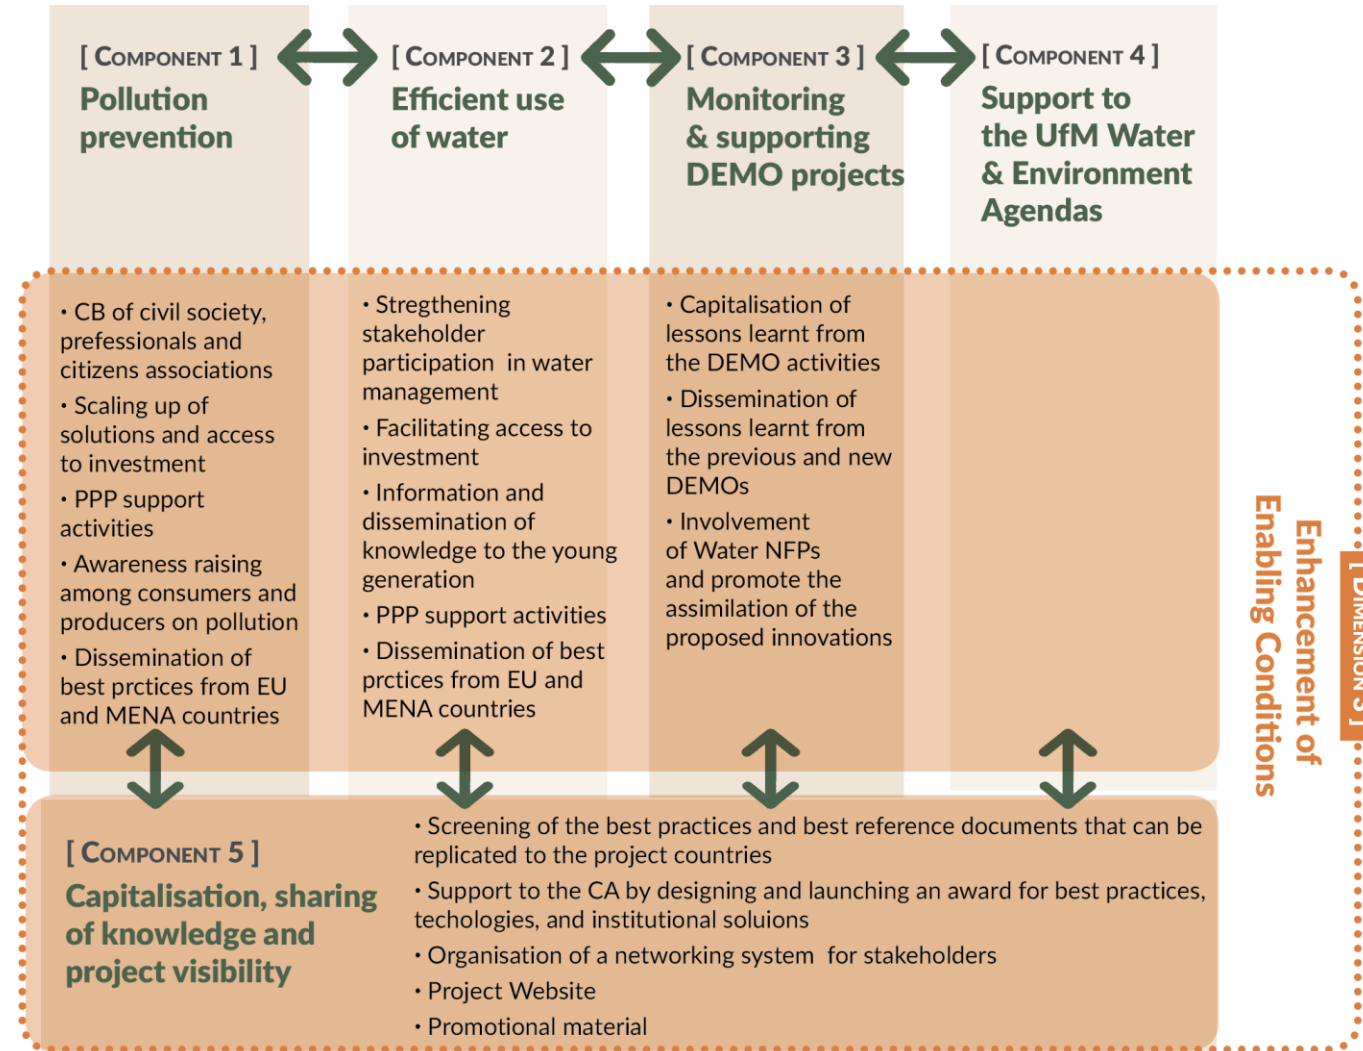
[ Component 1 ]
Pollution prevention

[ Component 2 ]
Efficient use of water

[ Component 3 ]
Monitoring & supporting DEMO projects

[ Component 4 ]
Support to the UfM Water & Environment Agendas

• CB of civil society, prefessionals and citizens associations
• Scaling up of solutions and access to investment
• PPP support activities
• Awareness raising among consumers and producers on pollution
• Dissemination of best prctices from EU and MENA countries

• Stregthening stakeholder participation in water management
• Facilitating access to investment
• Information and dissemination of knowledge to the young generation
• PPP support activities
• Dissemination of best prctices from EU and MENA countries

• Capitalisation of lessons learnt from the DEMO activities
• Dissemination of lessons learnt from the previous and new DEMOs
• Involvement of Water NFPs and promote the assimilation of the proposed innovations

[ Dimension 5 ]
Enhancement of Enabling Conditions

[ Component 5 ]
Capitalisation, sharing of knowledge and project visibility

• Screening of the best practices and best reference documents that can be replicated to the project countries
• Support to the CA by designing and launching an award for best practices, techologies, and institutional soluions
• Organisation of a networking system for stakeholders
• Project Website
• Promotional material